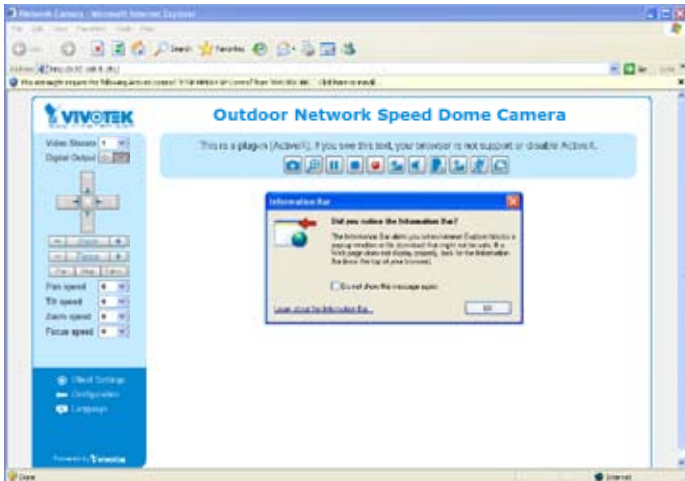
Network Camera - Microsoft Internet Explorer

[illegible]

Address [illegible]

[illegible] Click here to install...

VIVOTEK

Outdoor Network Speed Dome Camera

Video Stream 1

Digital Output

This is a plug-in (ActiveX). If you see this text, your browser is not support or disable ActiveX.

Information Bar

Did you notice the Information Bar?

The Information Bar alerts you when Internet Explorer blocks a pop-up window or file download that might not be safe. If a Web page does not display properly, look for the Information Bar (near the top of your browser).

Do not show this message again

Learn about the Information Bar...

OK

Pan speed

Tilt speed

Zoom speed

Focus speed

Client Settings

Configuration

Language

Powered by VIVOTEK

Done

Internet